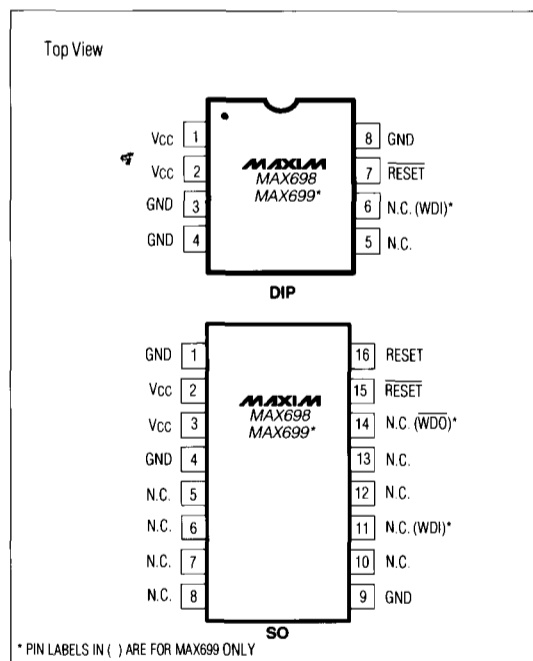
Top View

Vcc 1
Vcc 2
GND 3
GND 4

MAXIM
MAX698
MAX699*

8 GND
7 $\overline{RESET}$
6 N.C. (WDI)*
5 N.C.

DIP

GND 1
Vcc 2
Vcc 3
GND 4
N.C. 5
N.C. 6
N.C. 7
N.C. 8

MAXIM
MAX698
MAX699*

16 RESET
15 $\overline{RESET}$
14 N.C. ($\overline{WDO}$)*
13 N.C.
12 N.C.
11 N.C. (WDI)*
10 N.C.
9 GND

SO

* PIN LABELS IN ( ) ARE FOR MAX699 ONLY